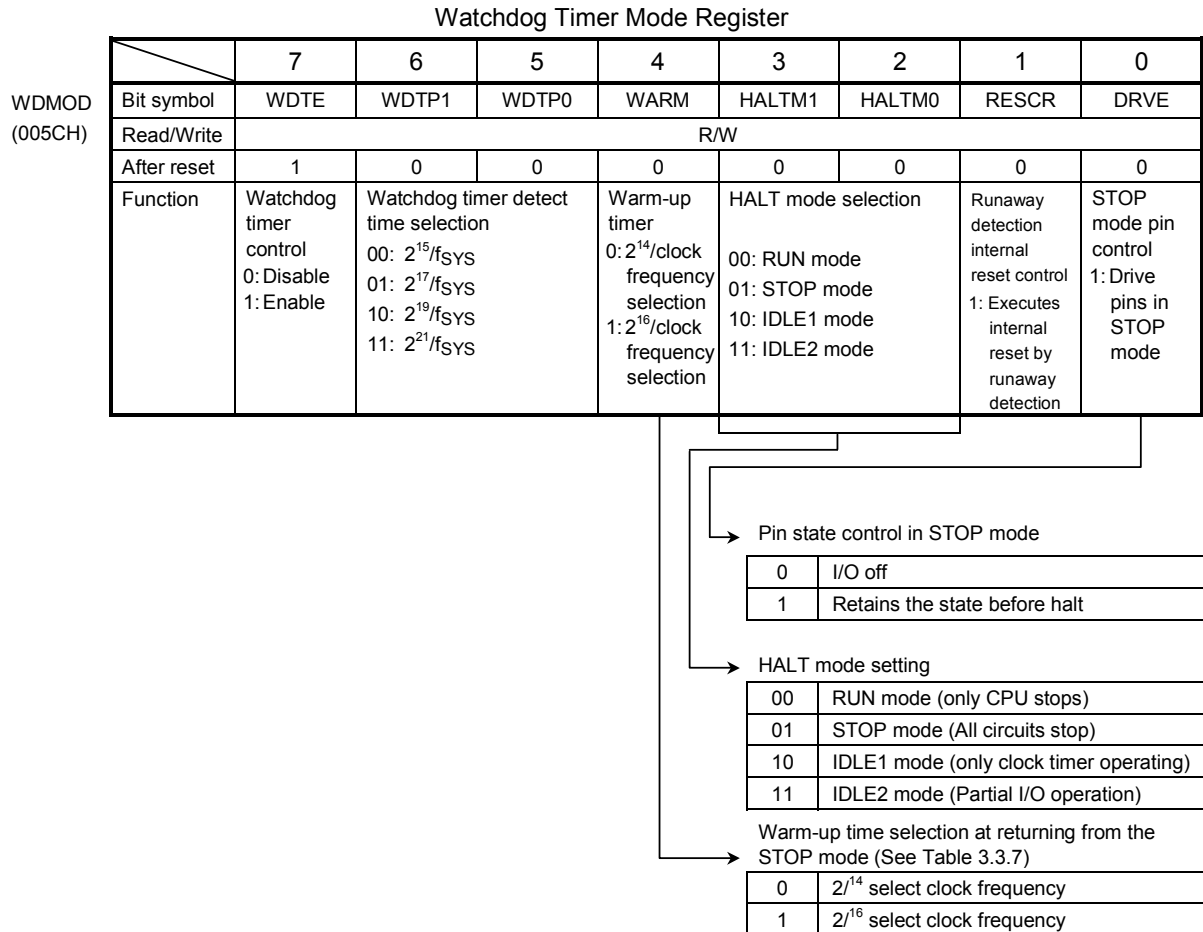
Watchdog Timer Mode Register

WDMOD (005CH)

| | 7 | 6 | 5 | 4 | 3 | 2 | 1 | 0 |
|---|---|---|---|---|---|---|---|---|
| Bit symbol | WDTE | WDTP1 | WDTP0 | WARM | HALTM1 | HALTM0 | RESCR | DRVE |
| Read/Write | R/W | | | | | | | |
| After reset | 1 | 0 | 0 | 0 | 0 | 0 | 0 | 0 |
| Function | Watchdog timer control 0: Disable 1: Enable | Watchdog timer detect time selection 00: $2^{15}/f_{SYS}$ 01: $2^{17}/f_{SYS}$ 10: $2^{19}/f_{SYS}$ 11: $2^{21}/f_{SYS}$ | | Warm-up timer 0: $2^{14}$/clock frequency selection 1: $2^{16}$/clock frequency selection | HALT mode selection 00: RUN mode 01: STOP mode 10: IDLE1 mode 11: IDLE2 mode | | Runaway detection internal reset control 1: Executes internal reset by runaway detection | STOP mode pin control 1: Drive pins in STOP mode |

Pin state control in STOP mode

| 0 | I/O off |
|---|---|
| 1 | Retains the state before halt |

HALT mode setting

| 00 | RUN mode (only CPU stops) |
|---|---|
| 01 | STOP mode (All circuits stop) |
| 10 | IDLE1 mode (only clock timer operating) |
| 11 | IDLE2 mode (Partial I/O operation) |

Warm-up time selection at returning from the STOP mode (See Table 3.3.7)

| 0 | $2/^{14}$ select clock frequency |
|---|---|
| 1 | $2/^{16}$ select clock frequency |